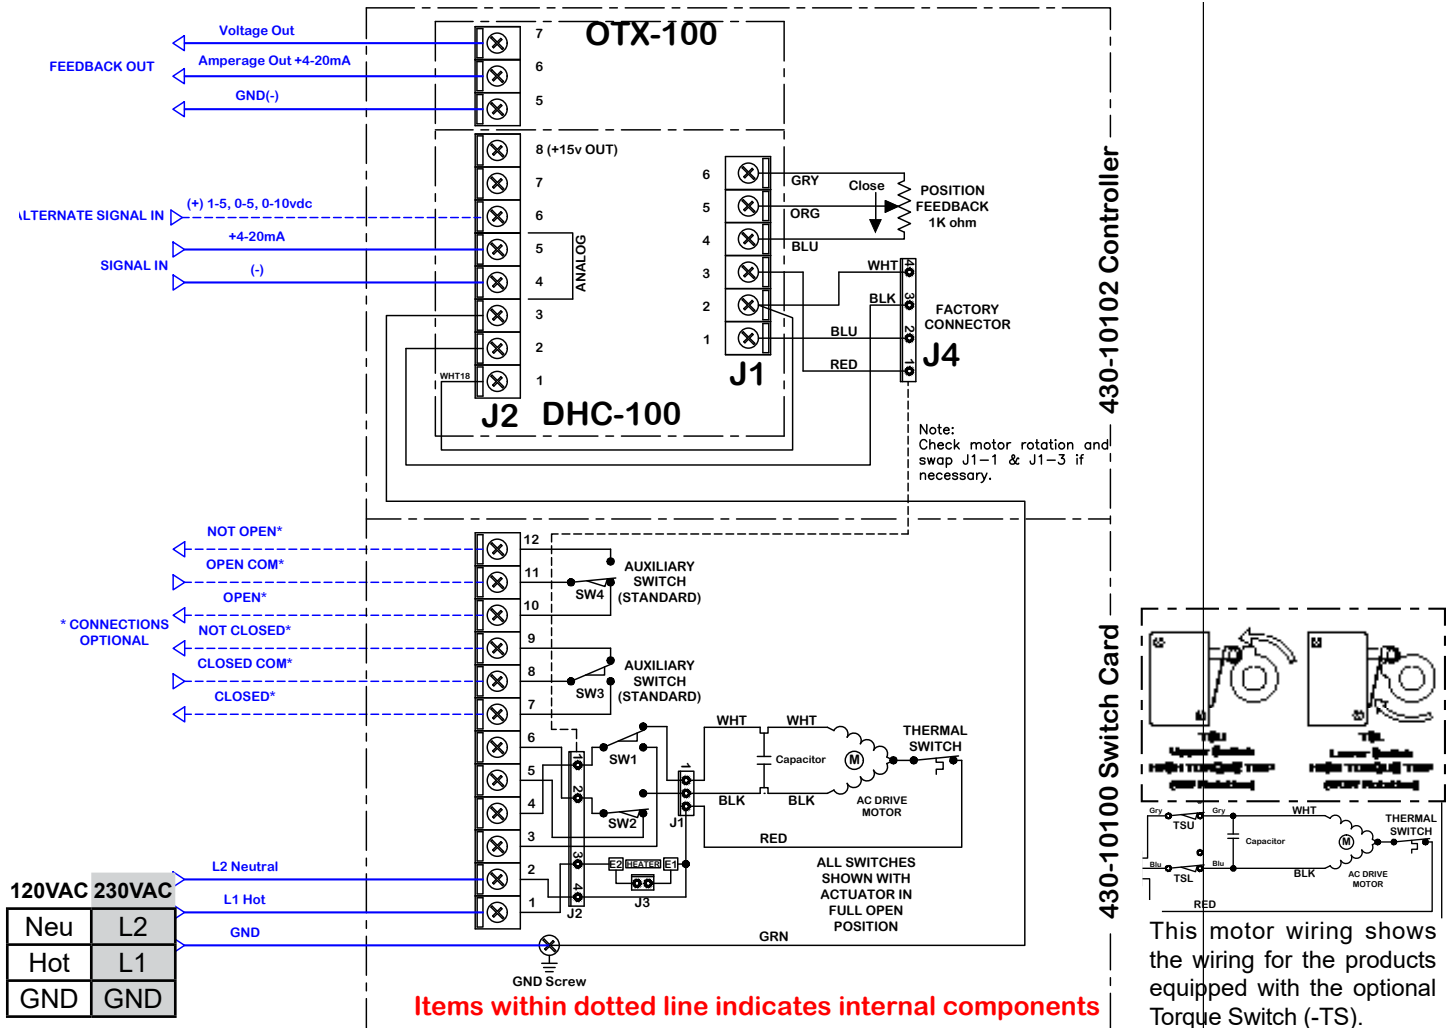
Voltage Out
FEEDBACK OUT
Amperage Out +4-20mA
GND(-)
7
6
5
OTX-100
8 (+15v OUT)
7
6
5
4
3
2
1
ALTERNATE SIGNAL IN
(+) 1-5, 0-5, 0-10vdc
+4-20mA
SIGNAL IN
(-)
ANALOG
WHT18
J2 DHC-100
6
5
4
3
2
1
GRY
ORG
BLU
Close
POSITION FEEDBACK 1K ohm
WHT
BLK
BLU
RED
4
3
2
1
FACTORY CONNECTOR
J4
J1
Note: Check motor rotation and swap J1-1 & J1-3 if necessary.
430-10102 Controller
NOT OPEN*
OPEN COM*
OPEN*
* CONNECTIONS OPTIONAL
NOT CLOSED*
CLOSED COM*
CLOSED*
12
11
10
9
8
7
6
5
4
3
2
1
AUXILIARY SWITCH (STANDARD)
SW4
AUXILIARY SWITCH (STANDARD)
SW3
SW1
SW2
1
2
3
4
J2
E2 HEATER E1
J3
J1
WHT
WHT
Capacitor
M
THERMAL SWITCH
BLK
BLK
AC DRIVE MOTOR
RED
ALL SWITCHES SHOWN WITH ACTUATOR IN FULL OPEN POSITION
GRN
430-10100 Switch Card
L2 Neutral
L1 Hot
GND
| 120VAC | 230VAC |
|---|---|
| Neu | L2 |
| Hot | L1 |
| GND | GND |
GND Screw
Items within dotted line indicates internal components
TSU
Upper Switch
HIGH TORQUE TRIP
(CW Rotation)
TSL
Lower Switch
HIGH TORQUE TRIP
(CCW Rotation)
Gry
Gry
WHT
TSU
Capacitor
M
THERMAL SWITCH
Blu
Blu
TSL
BLK
AC DRIVE MOTOR
RED
This motor wiring shows the wiring for the products equipped with the optional Torque Switch (-TS).